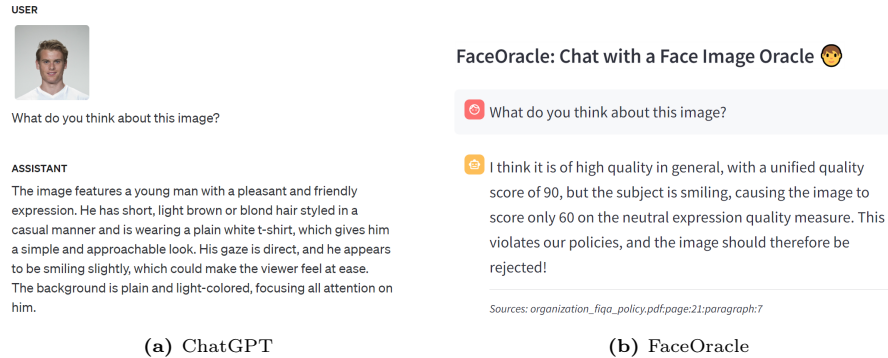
USER

What do you think about this image?

ASSISTANT

The image features a young man with a pleasant and friendly expression. He has short, light brown or blond hair styled in a casual manner and is wearing a plain white t-shirt, which gives him a simple and approachable look. His gaze is direct, and he appears to be smiling slightly, which could make the viewer feel at ease. The background is plain and light-colored, focusing all attention on him.

(a) ChatGPT

FaceOracle: Chat with a Face Image Oracle 🧒

What do you think about this image?

I think it is of high quality in general, with a unified quality score of 90, but the subject is smiling, causing the image to score only 60 on the neutral expression quality measure. This violates our policies, and the image should therefore be rejected!

Sources: organization_fiqa_policy.pdf:page:21:paragraph:7

(b) FaceOracle